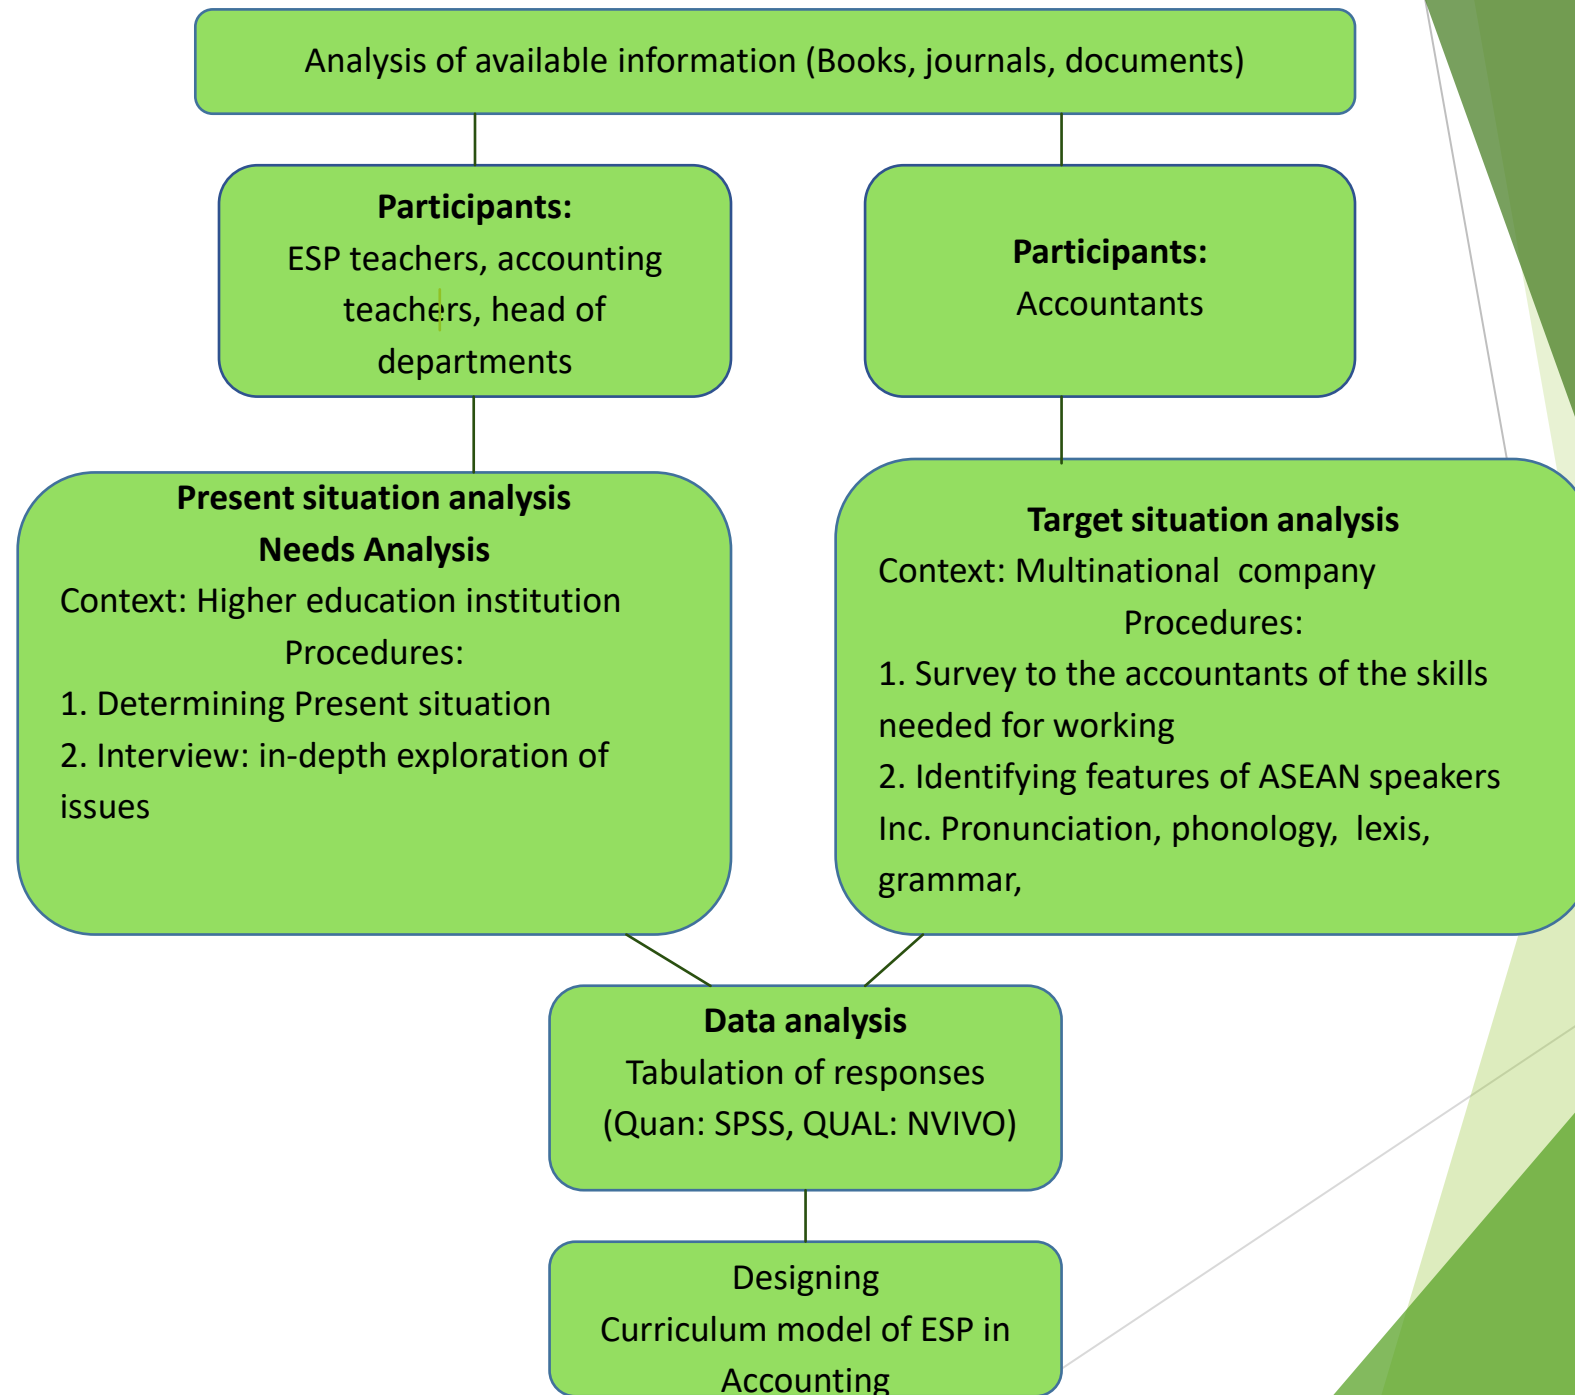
Analysis of available information (Books, journals, documents)

**Participants:**
ESP teachers, accounting teachers, head of departments

**Participants:**
Accountants

**Present situation analysis**
**Needs Analysis**
Context: Higher education institution
Procedures:
1. Determining Present situation
2. Interview: in-depth exploration of issues

**Target situation analysis**
Context: Multinational company
Procedures:
1. Survey to the accountants of the skills needed for working
2. Identifying features of ASEAN speakers Inc. Pronunciation, phonology, lexis, grammar,

**Data analysis**
Tabulation of responses
(Quan: SPSS, QUAL: NVIVO)

Designing
Curriculum model of ESP in Accounting